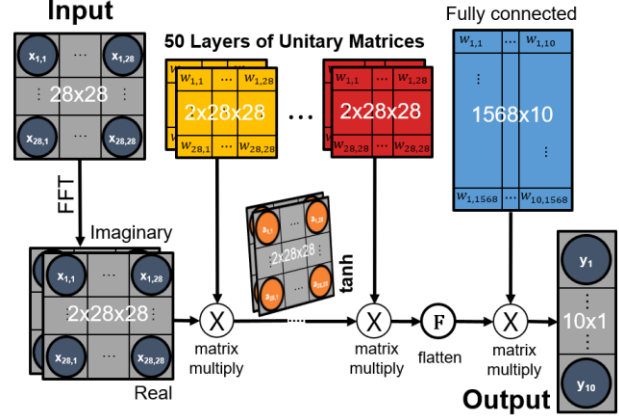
Input

$x_{1,1}$ ⋯ $x_{1,28}$
⋮ 28x28 ⋮
$x_{28,1}$ ⋯ $x_{28,28}$

50 Layers of Unitary Matrices

$w_{1,1}$ ⋯ $w_{1,28}$
2x28x28
$w_{28,1}$ ⋯ $w_{28,28}$

⋯

$w_{1,1}$ ⋯ $w_{1,28}$
2x28x28
$w_{28,1}$ ⋯ $w_{28,28}$

Fully connected

$w_{1,1}$ ⋯ $w_{1,10}$
⋮
1568x10
⋮
$w_{1,1568}$ ⋯ $w_{10,1568}$

FFT

Imaginary

$x_{1,1}$ ⋯ $x_{1,28}$
2x28x28
$x_{28,1}$ ⋯ $x_{28,28}$

Real

$a_{1,1}$ $a_{1,28}$
2x28x28
$a_{28,1}$ $a_{28,28}$

tanh

X
matrix multiply

X
matrix multiply

F
flatten

X
matrix multiply

$y_1$
⋮
10x1
⋮
$y_{10}$

Output